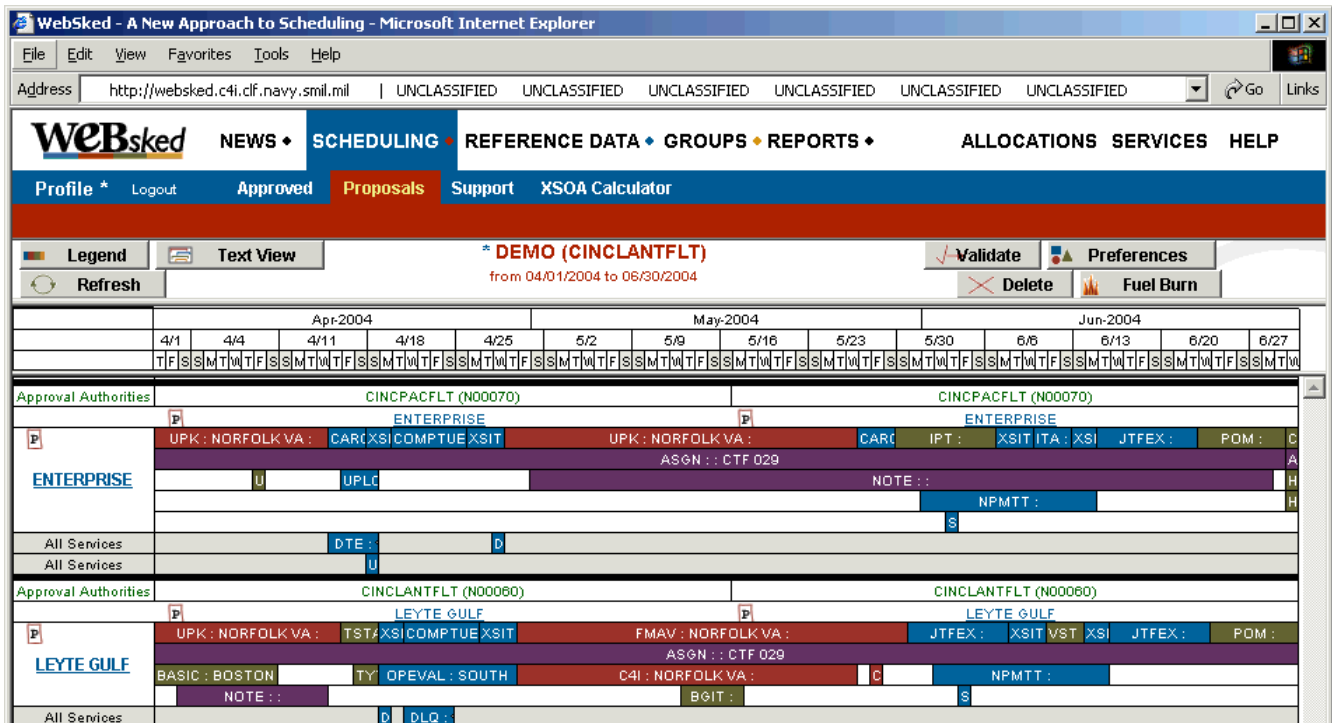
WebSked - A New Approach to Scheduling - Microsoft Internet Explorer

File Edit View Favorites Tools Help

Address http://websked.c4i.clf.navy.smil.mil | UNCLASSIFIED UNCLASSIFIED UNCLASSIFIED UNCLASSIFIED UNCLASSIFIED UNCLASSIFIED Go Links

WEBsked NEWS ◆ SCHEDULING ◆ REFERENCE DATA ◆ GROUPS ◆ REPORTS ◆ ALLOCATIONS SERVICES HELP

Profile * Logout Approved Proposals Support XSOA Calculator

Legend Text View
Refresh

* DEMO (CINCLANTFLT)
from 04/01/2004 to 06/30/2004

Validate Preferences
Delete Fuel Burn

Apr-2004 May-2004 Jun-2004
4/1 4/4 4/11 4/18 4/25 5/2 5/9 5/16 5/23 5/30 6/6 6/13 6/20 6/27
TFSSMTWTFSSMTWTFSSMTWTFSSMTWTFSSMTWTFSSMTWTFSSMTWTFSSMTWTFSSMTWTFSSMTWTFSSMTWTFSSMTWTFSSMTW

Approval Authorities CINCPACFLT (N00070) CINCPACFLT (N00070)
P ENTERPRISE P ENTERPRISE
P UPK : NORFOLK VA : CARC XSI COMPTUE XSIT UPK : NORFOLK VA : CARC IPT : XSIT ITA : XSI JTFEX : POM : C
ENTERPRISE ASGN : : CTF 029 A
U UPLC NOTE : : H
NPMTT : H
S
All Services DTE : D
All Services U

Approval Authorities CINCLANTFLT (N00060) CINCLANTFLT (N00060)
P LEYTE GULF P LEYTE GULF
P UPK : NORFOLK VA : TSTA XSI COMPTUE XSIT FMAV : NORFOLK VA : JTFEX : XSIT VST XSI JTFEX : POM :
LEYTE GULF ASGN : : CTF 029
BASIC : BOSTON TY OPEVAL : SOUTH C4I : NORFOLK VA : C NPMTT :
NOTE : : BGIT : S
All Services D DLQ :